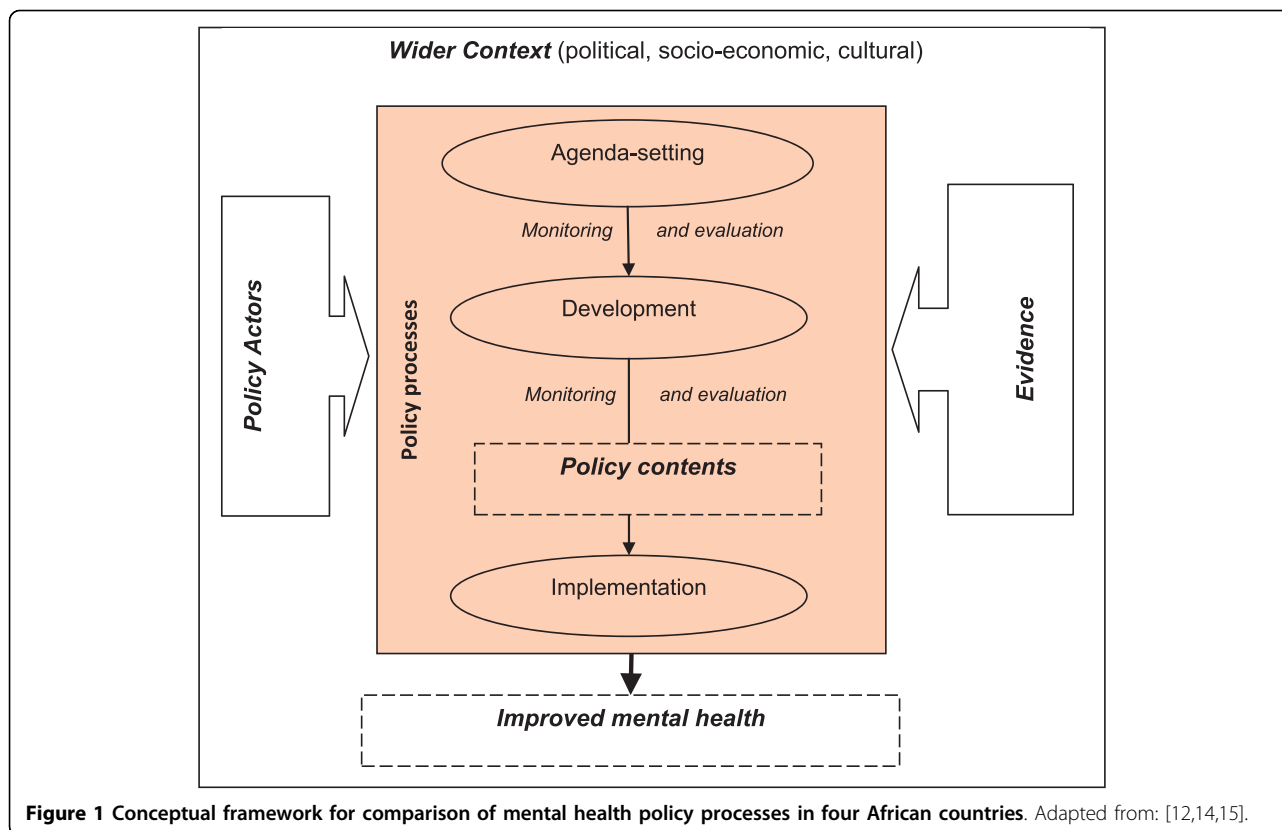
Wider Context (political, socio-economic, cultural)

Policy Actors

Policy processes

Agenda-setting

Monitoring and evaluation

Development

Monitoring and evaluation

Policy contents

Implementation

Evidence

Improved mental health

Figure 1 Conceptual framework for comparison of mental health policy processes in four African countries. Adapted from: [12,14,15].